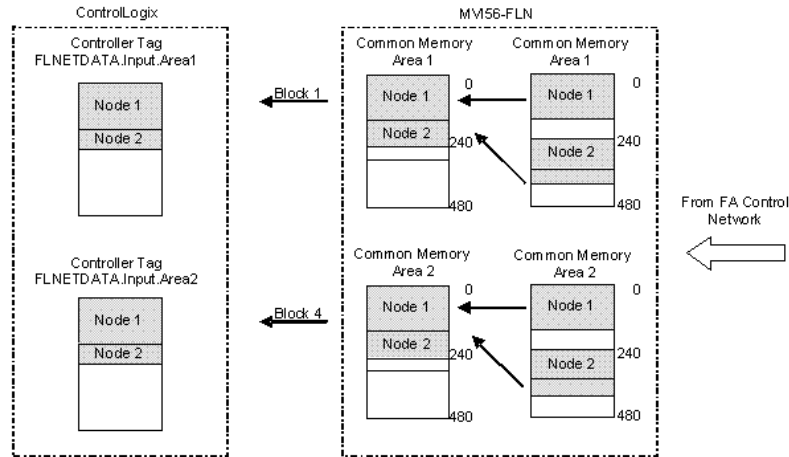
ControlLogix

Controller Tag
FLNETDATA.Input.Area1

Node 1
Node 2

Controller Tag
FLNETDATA.Input.Area2

Node 1
Node 2

Block 1

Block 4

MVI56-FLN

Common Memory
Area 1

Node 1
Node 2

0
240
480

Common Memory
Area 1

Node 1
Node 2

0
240
480

Common Memory
Area 2

Node 1
Node 2

0
240
480

Common Memory
Area 2

Node 1
Node 2

0
240
480

From FA Control
Network